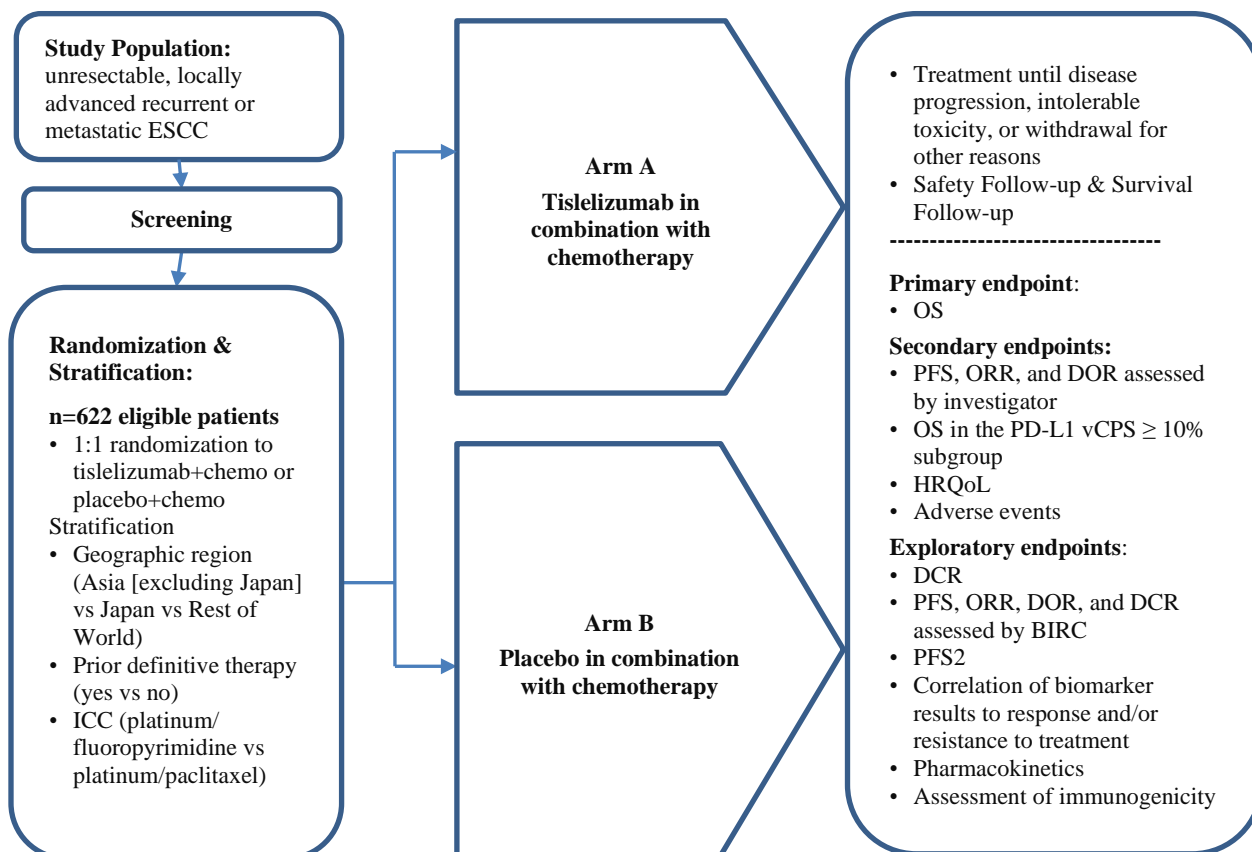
**Study Population:** unresectable, locally advanced recurrent or metastatic ESCC

**Screening**

**Randomization & Stratification:**

**n=622 eligible patients**
- 1:1 randomization to tislelizumab+chemo or placebo+chemo

Stratification
- Geographic region (Asia [excluding Japan] vs Japan vs Rest of World)
- Prior definitive therapy (yes vs no)
- ICC (platinum/ fluoropyrimidine vs platinum/paclitaxel)

**Arm A**
**Tislelizumab in combination with chemotherapy**

**Arm B**
**Placebo in combination with chemotherapy**

- Treatment until disease progression, intolerable toxicity, or withdrawal for other reasons
- Safety Follow-up & Survival Follow-up

----------------------------------

**Primary endpoint**:
- OS

**Secondary endpoints:**
- PFS, ORR, and DOR assessed by investigator
- OS in the PD-L1 vCPS $\geq$ 10% subgroup
- HRQoL
- Adverse events

**Exploratory endpoints**:
- DCR
- PFS, ORR, DOR, and DCR assessed by BIRC
- PFS2
- Correlation of biomarker results to response and/or resistance to treatment
- Pharmacokinetics
- Assessment of immunogenicity